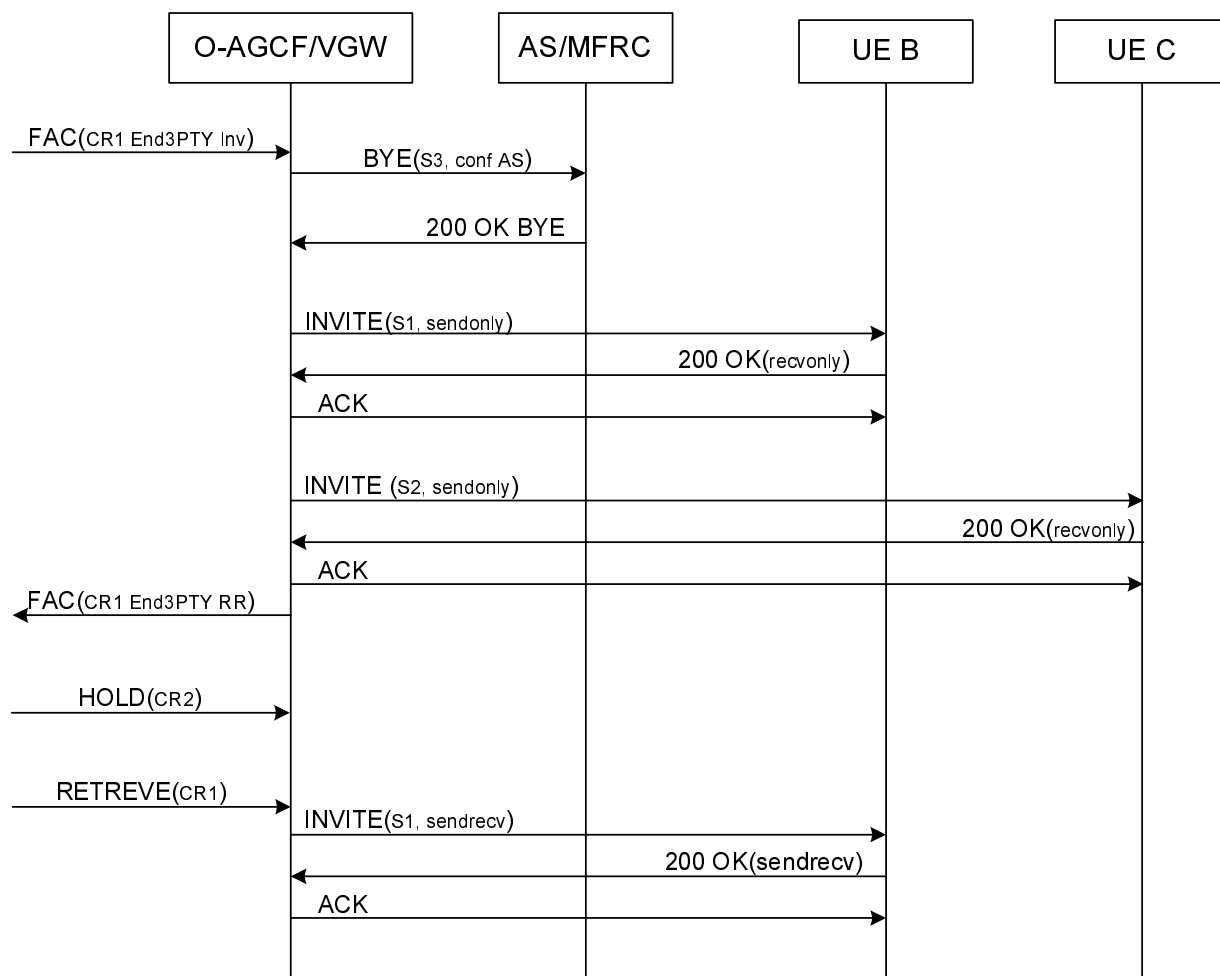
O-AGCF/VGW
AS/MFRC
UE B
UE C

FAC(CR1 End3PTY Inv)
BYE(S3, conf AS)
200 OK BYE
INVITE(S1, sendonly)
200 OK(recvonly)
ACK
INVITE (S2, sendonly)
200 OK(recvonly)
ACK
FAC(CR1 End3PTY RR)
HOLD(CR2)
RETREVE(CR1)
INVITE(S1, sendrecv)
200 OK(sendrecv)
ACK